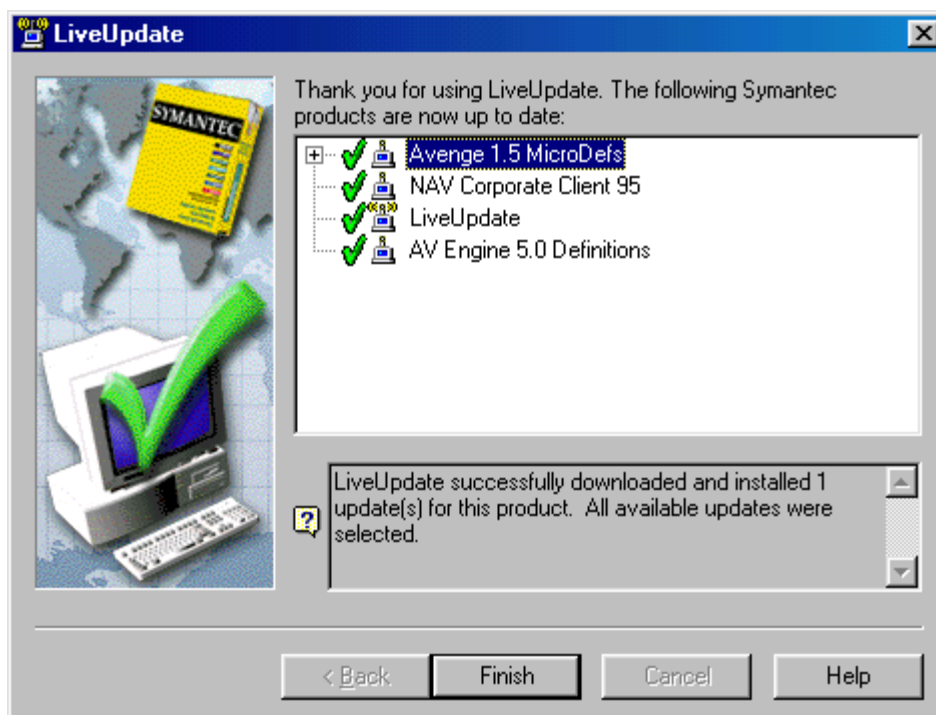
LiveUpdate

SYMANTEC

Thank you for using LiveUpdate. The following Symantec products are now up to date:

Avenge 1.5 MicroDefs
NAV Corporate Client 95
LiveUpdate
AV Engine 5.0 Definitions

LiveUpdate successfully downloaded and installed 1 update(s) for this product. All available updates were selected.

< Back
Finish
Cancel
Help